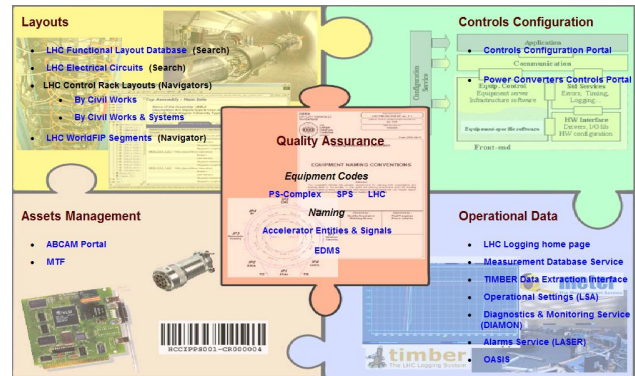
Layouts

- LHC Functional Layout Database (Search)
- LHC Electrical Circuits (Search)
- LHC Control Rack Layouts (Navigators)
  - By Civil Works
  - By Civil Works & Systems
- LHC WorldFIP Segments (Navigator)

Controls Configuration

Application
Communication
Configuration Service
Equip. Control
Std Services
HW Interface
Front-end

- Controls Configuration Portal
- Power Converters Controls Portal

Quality Assurance

EQUIPMENT NAMING CONVENTIONS

Equipment Codes

PS-Complex SPS LHC

Naming

Accelerator Entities & Signals

EDMS

Assets Management

- ABCAM Portal
- MTF

HCCIPPS001-CR000004

Operational Data

- LHC Logging home page
- Measurement Database Service
- TIMBER Data Extraction Interface
- Operational Settings (LSA)
- Diagnostics & Monitoring Service (DIAMON)
- Alarms Service (LASER)
- OASIS

timber
The LHC Logging System